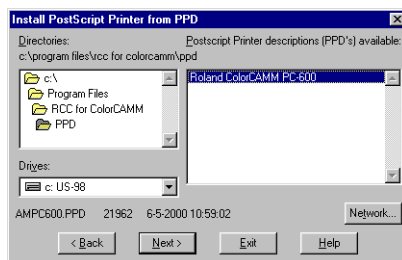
Install PostScript Printer from PPD

Directories:
c:\program files\rcc for colorcamm\ppd

Postscript Printer descriptions (PPD's) available:

c:\
Program Files
RCC for ColorCAMM
PPD

Roland ColorCAMM PC-600

Drives:
c: US-98

AMPC600.PPD 21962 6-5-2000 10:59:02

Network...

< Back
Next >
Exit
Help